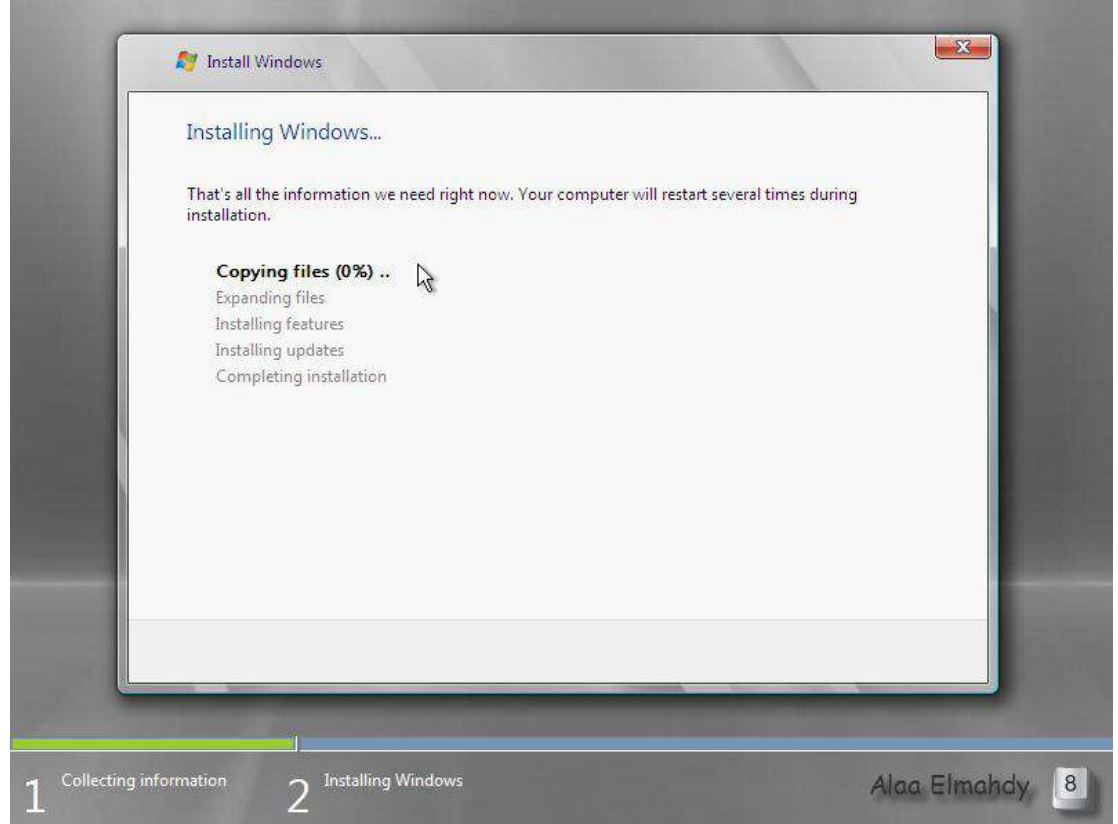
Install Windows

Installing Windows...

That's all the information we need right now. Your computer will restart several times during installation.

Copying files (0%) ..
Expanding files
Installing features
Installing updates
Completing installation

1 Collecting information
2 Installing Windows

Alaa Elmahdy 8